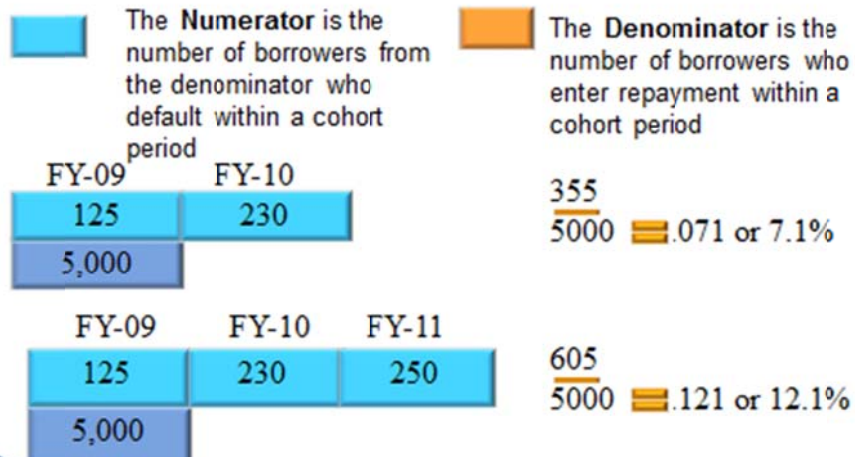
The **Numerator** is the number of borrowers from the denominator who default within a cohort period

The **Denominator** is the number of borrowers who enter repayment within a cohort period

| FY-09 | FY-10 |
|---|---|
| 125 | 230 |
| 5,000 | |

$\frac{355}{5000}$ = .071 or 7.1%

| FY-09 | FY-10 | FY-11 |
|---|---|---|
| 125 | 230 | 250 |
| 5,000 | | |

$\frac{605}{5000}$ = .121 or 12.1%